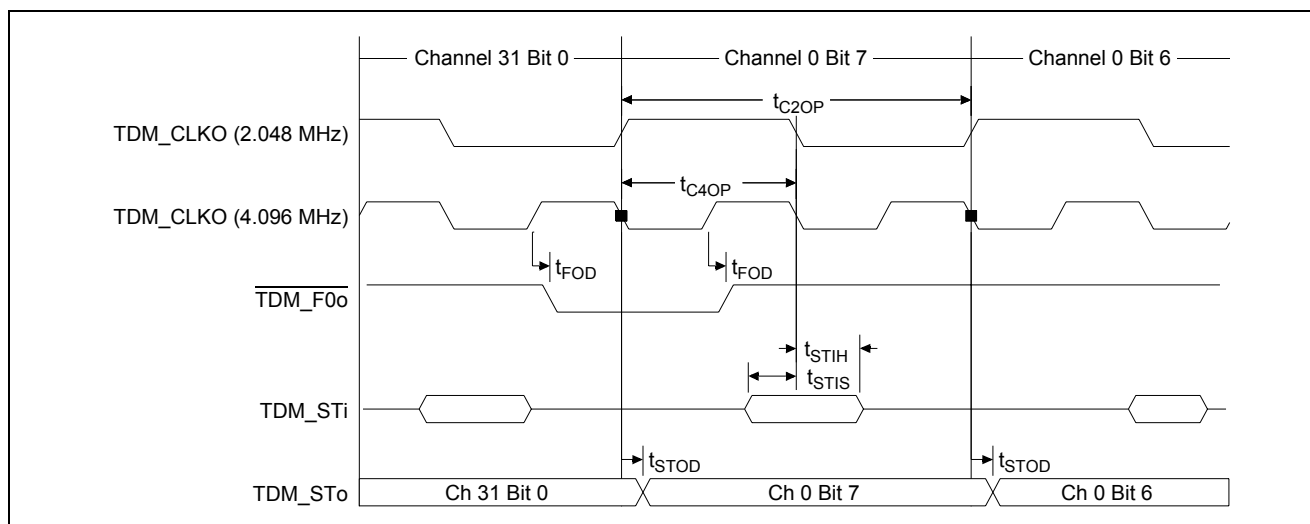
Channel 31 Bit 0
Channel 0 Bit 7
Channel 0 Bit 6

$t_{C2OP}$

TDM_CLKO (2.048 MHz)

$t_{C4OP}$

TDM_CLKO (4.096 MHz)

$t_{FOD}$
$t_{FOD}$

$\overline{\text{TDM\_F0o}}$

$t_{STIH}$
$t_{STIS}$

TDM_STi

$t_{STOD}$
$t_{STOD}$

TDM_STo
Ch 31 Bit 0
Ch 0 Bit 7
Ch 0 Bit 6